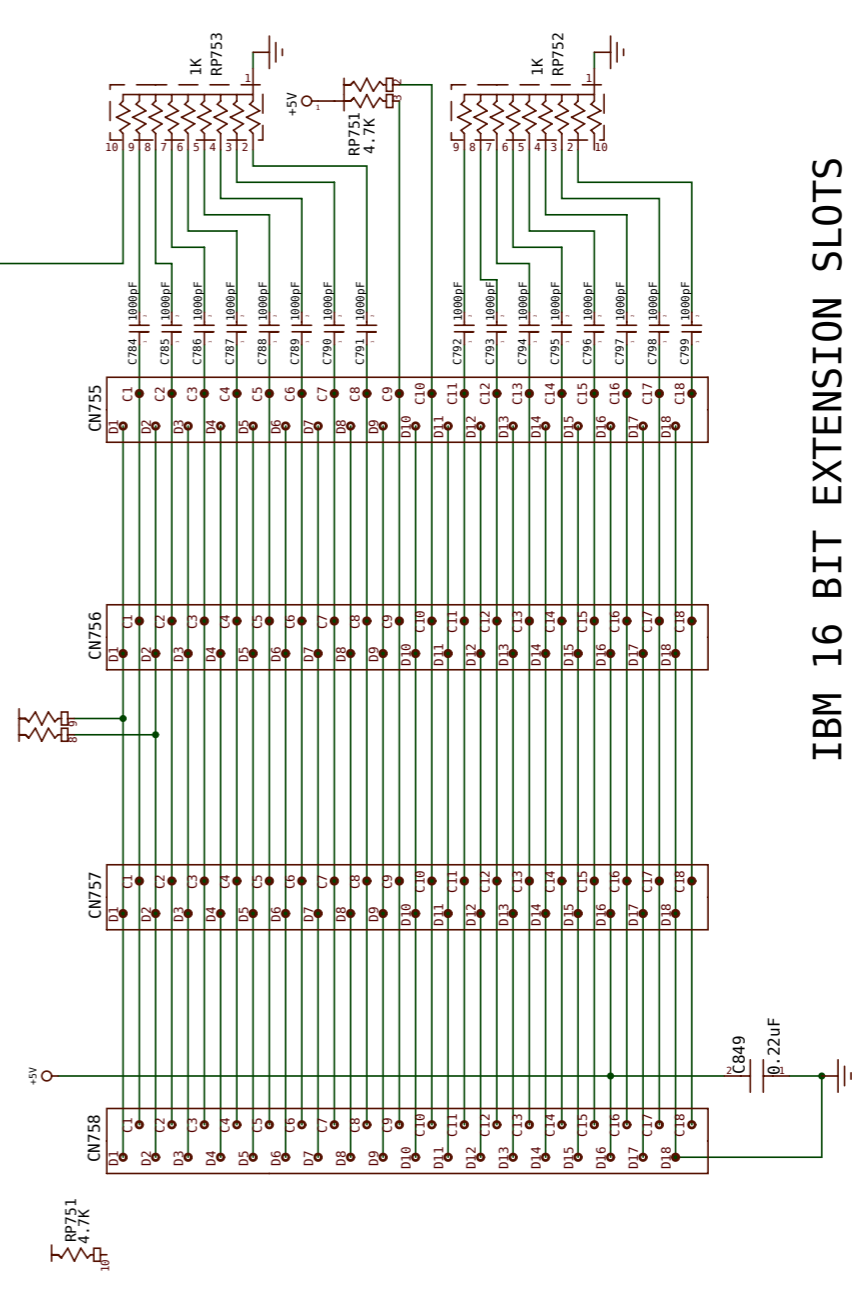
IBM 16 BIT EXTENSION SLOTS

1K
RP753
1
10 9 8 7 6 5 4 3 2

+5V
1
RP751
4.7K
2
3

1K
RP752
1
9 8 7 6 5 4 3 2 10

C784 1000pF
C785 1000pF
C786 1000pF
C787 1000pF
C788 1000pF
C789 1000pF
C790 1000pF
C791 1000pF
C792 1000pF
C793 1000pF
C794 1000pF
C795 1000pF
C796 1000pF
C797 1000pF
C798 1000pF
C799 1000pF

CN755
C1 C2 C3 C4 C5 C6 C7 C8 C9 C10 C11 C12 C13 C14 C15 C16 C17 C18
D1 D2 D3 D4 D5 D6 D7 D8 D9 D10 D11 D12 D13 D14 D15 D16 D17 D18

CN756
C1 C2 C3 C4 C5 C6 C7 C8 C9 C10 C11 C12 C13 C14 C15 C16 C17 C18
D1 D2 D3 D4 D5 D6 D7 D8 D9 D10 D11 D12 D13 D14 D15 D16 D17 D18

9
8

CN757
C1 C2 C3 C4 C5 C6 C7 C8 C9 C10 C11 C12 C13 C14 C15 C16 C17 C18
D1 D2 D3 D4 D5 D6 D7 D8 D9 D10 D11 D12 D13 D14 D15 D16 D17 D18

+5V
C849
0.22uF
2
1

CN758
C1 C2 C3 C4 C5 C6 C7 C8 C9 C10 C11 C12 C13 C14 C15 C16 C17 C18
D1 D2 D3 D4 D5 D6 D7 D8 D9 D10 D11 D12 D13 D14 D15 D16 D17 D18

RP751
4.7K
10